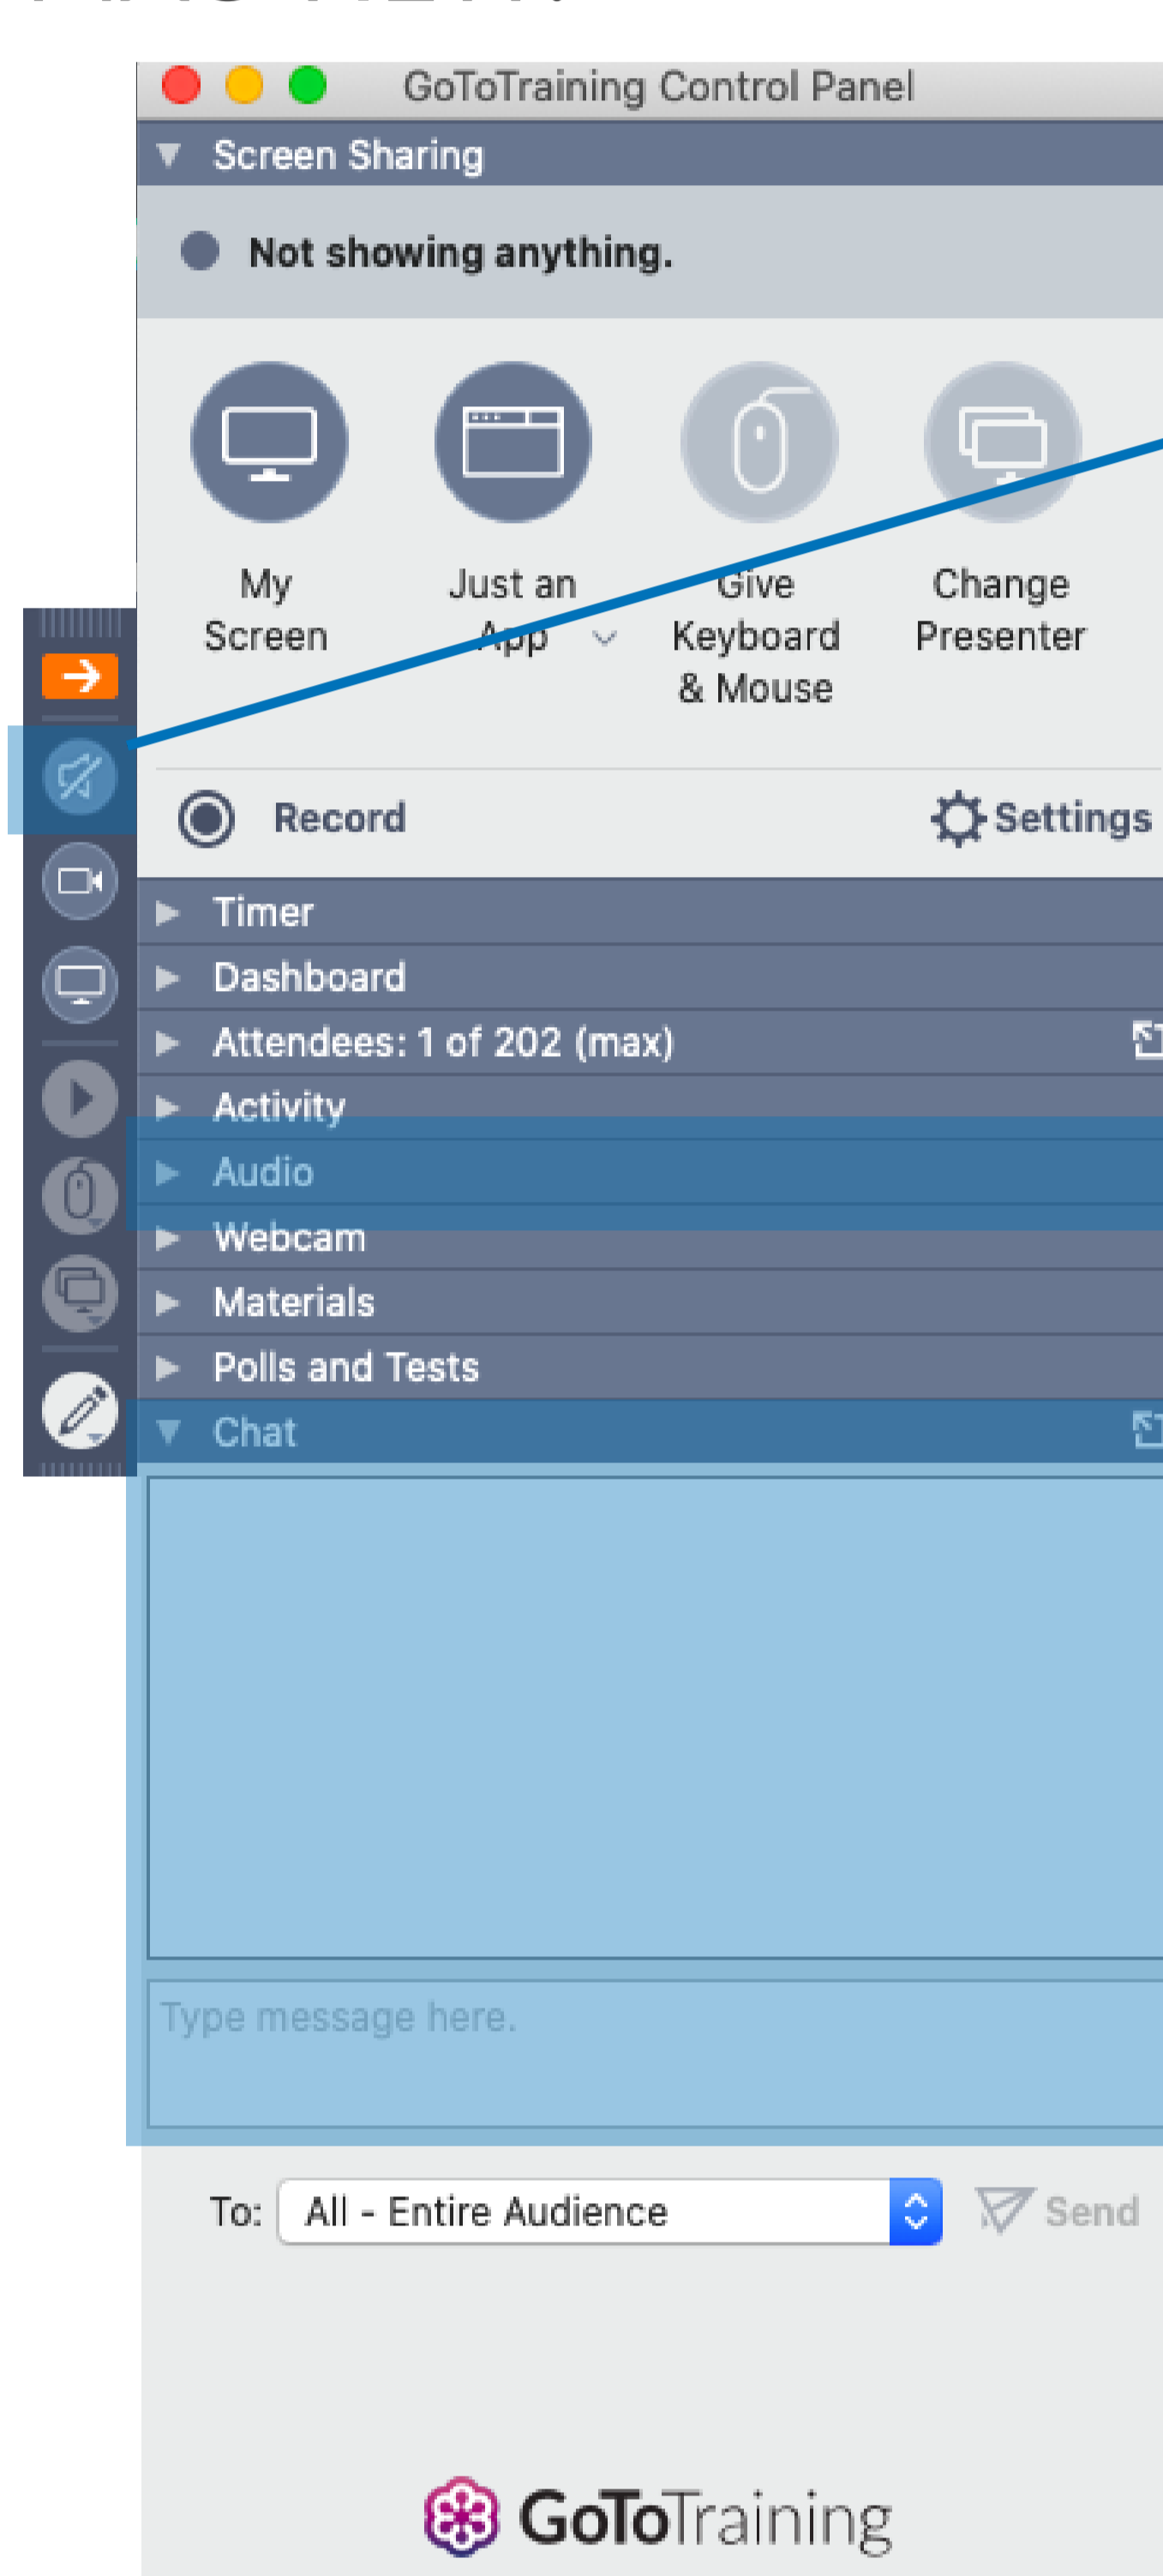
GoToTraining Control Panel

Screen Sharing

Not showing anything.

My Screen

Just an App

Give Keyboard & Mouse

Change Presenter

Record

Settings

Timer

Dashboard

Attendees: 1 of 202 (max)

Activity

Audio

Webcam

Materials

Polls and Tests

Chat

Type message here.

To: All - Entire Audience

Send

GoToTraining